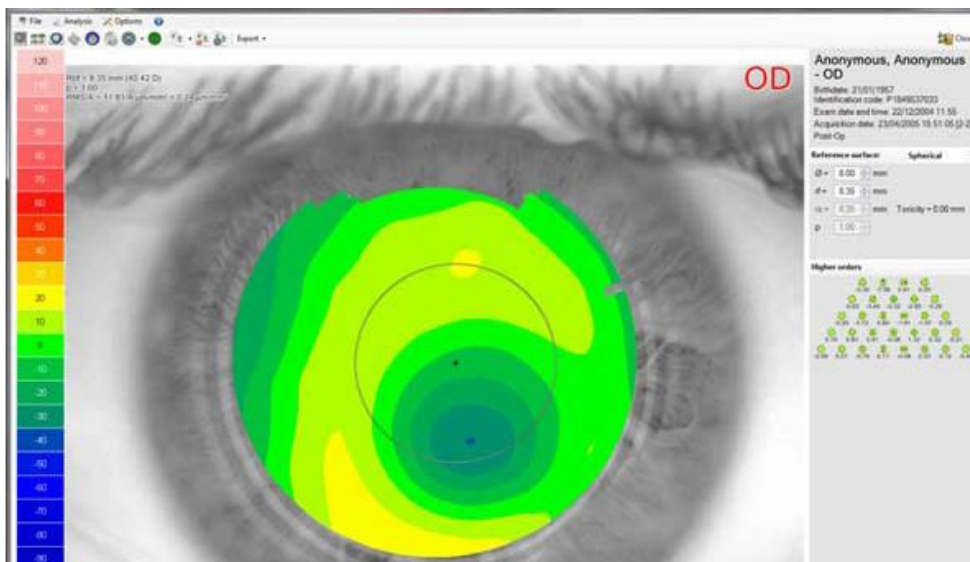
File Analysis Options

Export

Clo

120

110

100

90

80

70

60

50

40

30

20

10

0

-10

-20

-30

-40

-50

-60

-70

-80

-90

Rbf = 8.35 mm (40.42 D)
E = 1.00
RMS/A = 11.81 & µm/mm² = 0.24 µm/mm²

OD

Anonymous, Anonymous - OD

Birthdate: 21/01/1957
Identification code: P1849637033
Exam date and time: 22/12/2004 11:55
Acquisition date: 23/04/2005 15:51:05 [2-2
Post-Op

Reference surface: Spherical

Ø = 8.00 mm
rf = 8.35 mm
rs = 8.35 mm Toricity = 0.00 mm
p 1.00

Higher orders